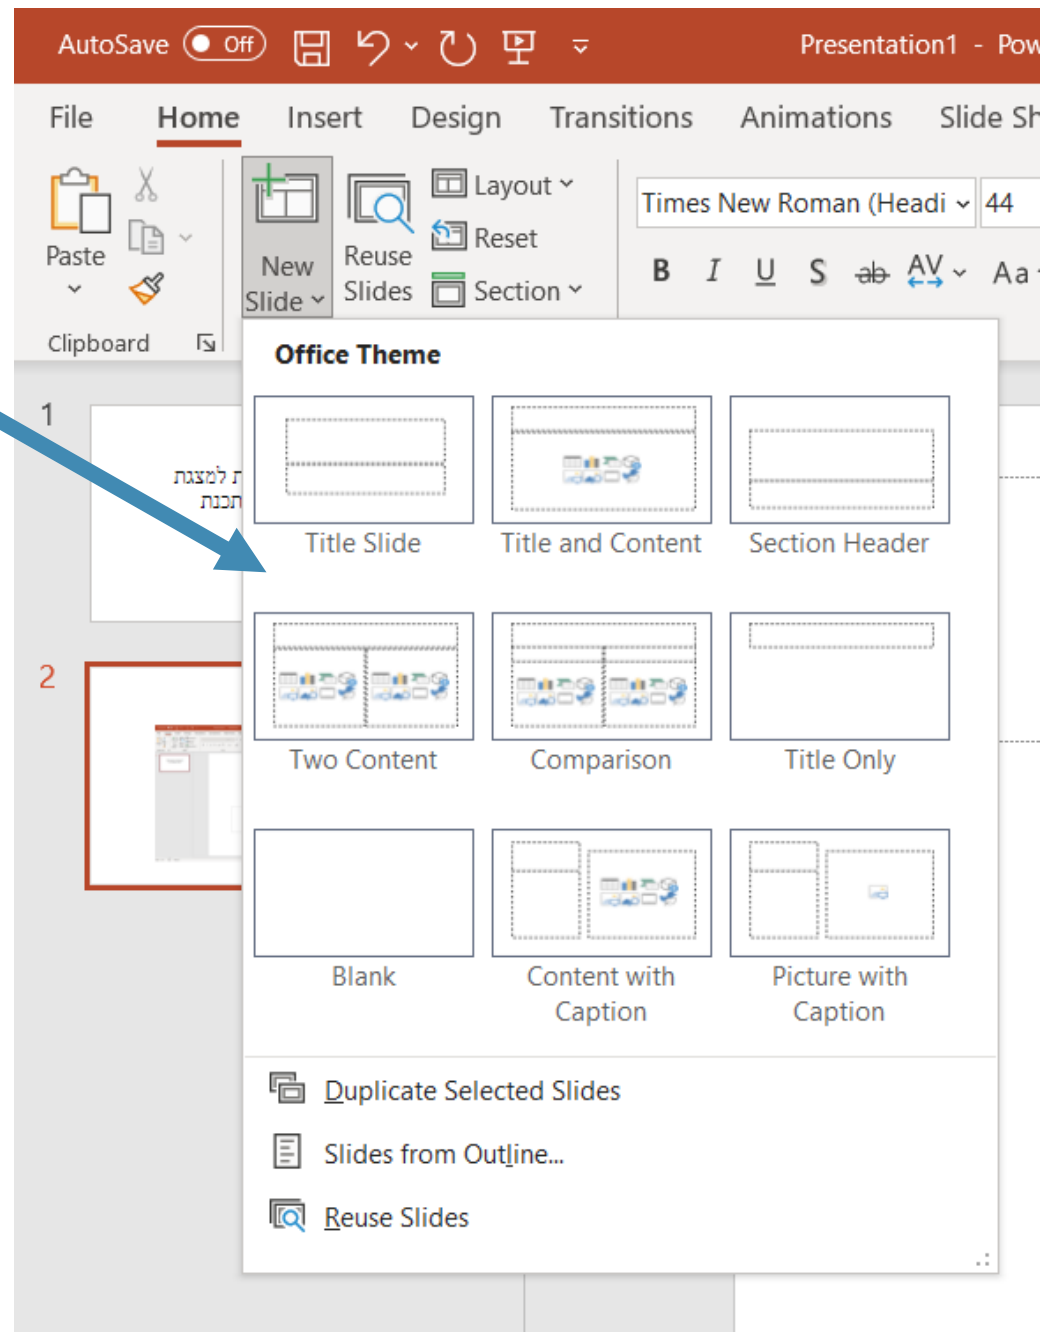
AutoSave Off Presentation1 - Pow

File Home Insert Design Transitions Animations Slide Sh

Paste

Clipboard

New Slide

Reuse Slides

Layout

Reset

Section

Times New Roman (Headi 44

B I U S ab AV Aa

Office Theme

Title Slide

Title and Content

Section Header

Two Content

Comparison

Title Only

Blank

Content with Caption

Picture with Caption

Duplicate Selected Slides

Slides from Outline...

Reuse Slides

1

ת למצגת
תכנת

2